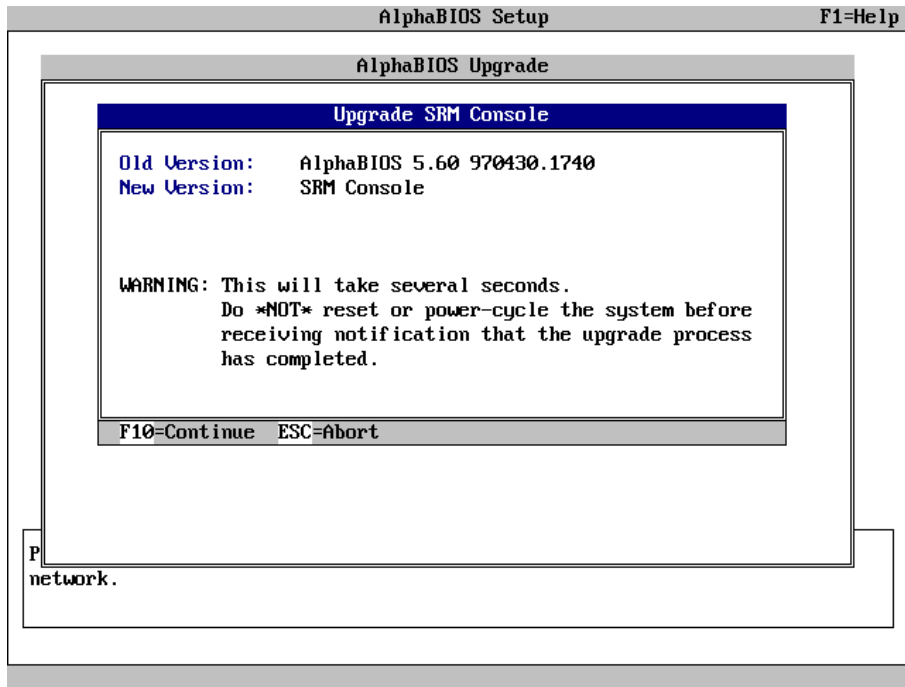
AlphaBIOS Setup

F1=Help

AlphaBIOS Upgrade

Upgrade SRM Console

Old Version: AlphaBIOS 5.60 970430.1740
New Version: SRM Console

WARNING: This will take several seconds.
Do *NOT* reset or power-cycle the system before receiving notification that the upgrade process has completed.

F10=Continue ESC=Abort

P

network.